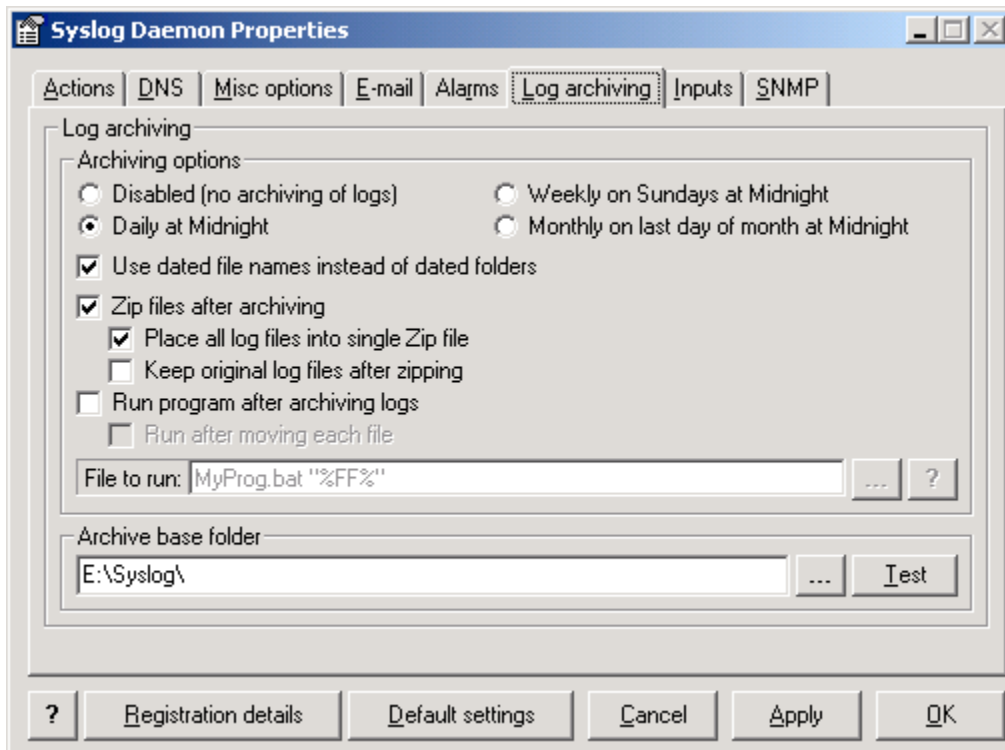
Syslog Daemon Properties

Actions | DNS | Misc options | E-mail | Alarms | Log archiving | Inputs | SNMP

Log archiving

Archiving options

Disabled (no archiving of logs)

Weekly on Sundays at Midnight

Daily at Midnight

Monthly on last day of month at Midnight

Use dated file names instead of dated folders

Zip files after archiving

Place all log files into single Zip file

Keep original log files after zipping

Run program after archiving logs

Run after moving each file

File to run: MyProg.bat "%FF%" ... ?

Archive base folder

E:\Syslog\ ... Test

? Registration details Default settings Cancel Apply OK